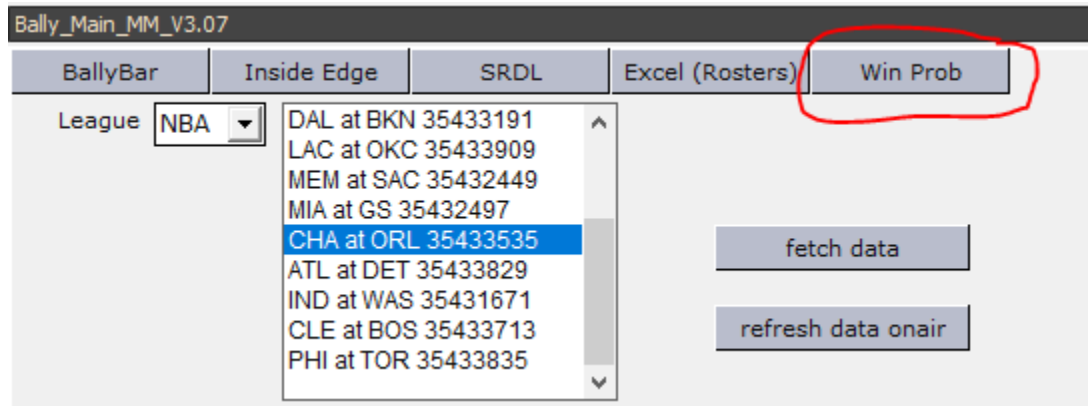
Bally_Main_MM_V3.07

BallyBar
Inside Edge
SRDL
Excel (Rosters)
Win Prob

League NBA

DAL at BKN 35433191
LAC at OKC 35433909
MEM at SAC 35432449
MIA at GS 35432497
CHA at ORL 35433535
ATL at DET 35433829
IND at WAS 35431671
CLE at BOS 35433713
PHI at TOR 35433835

fetch data

refresh data onair